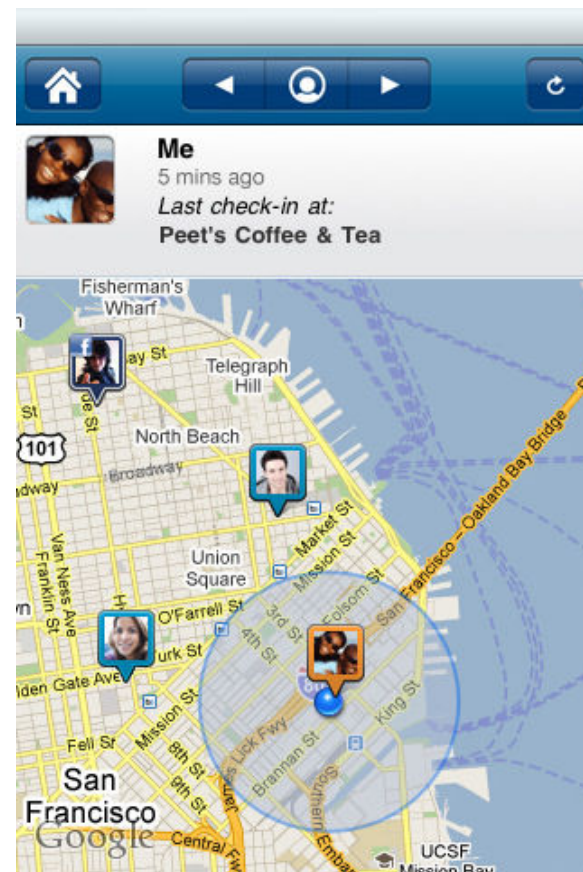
Me
5 mins ago
*Last check-in at:*
Peet's Coffee & Tea

Fisherman's Wharf
ay St
Telegraph Hill
St
101
North Beach
Broadway
dway
Van Ness Ave
Franklin St
Market St
Union Square
Mission St
San Francisco – Oakland Bay Bridge
n St
O'Farrell St
3rd St
Folsom St
4th St
urk St
lden Gate Ave
King St
Mission St
8th St
Fell St
Lick Fwy
Brannan St
San Francisco
Google
Central Fwy
UCSF Mission Bay